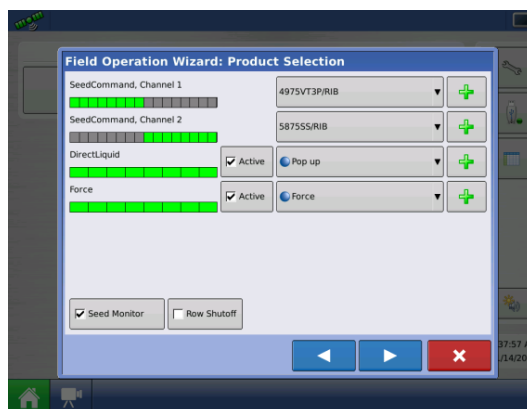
Field Operation Wizard: Product Selection

SeedCommand, Channel 1

4975VT3P/RIB

SeedCommand, Channel 2

5875SS/RIB

DirectLiquid

Active

Pop up

Force

Active

Force

Seed Monitor

Row Shutoff

37:57
/14/20